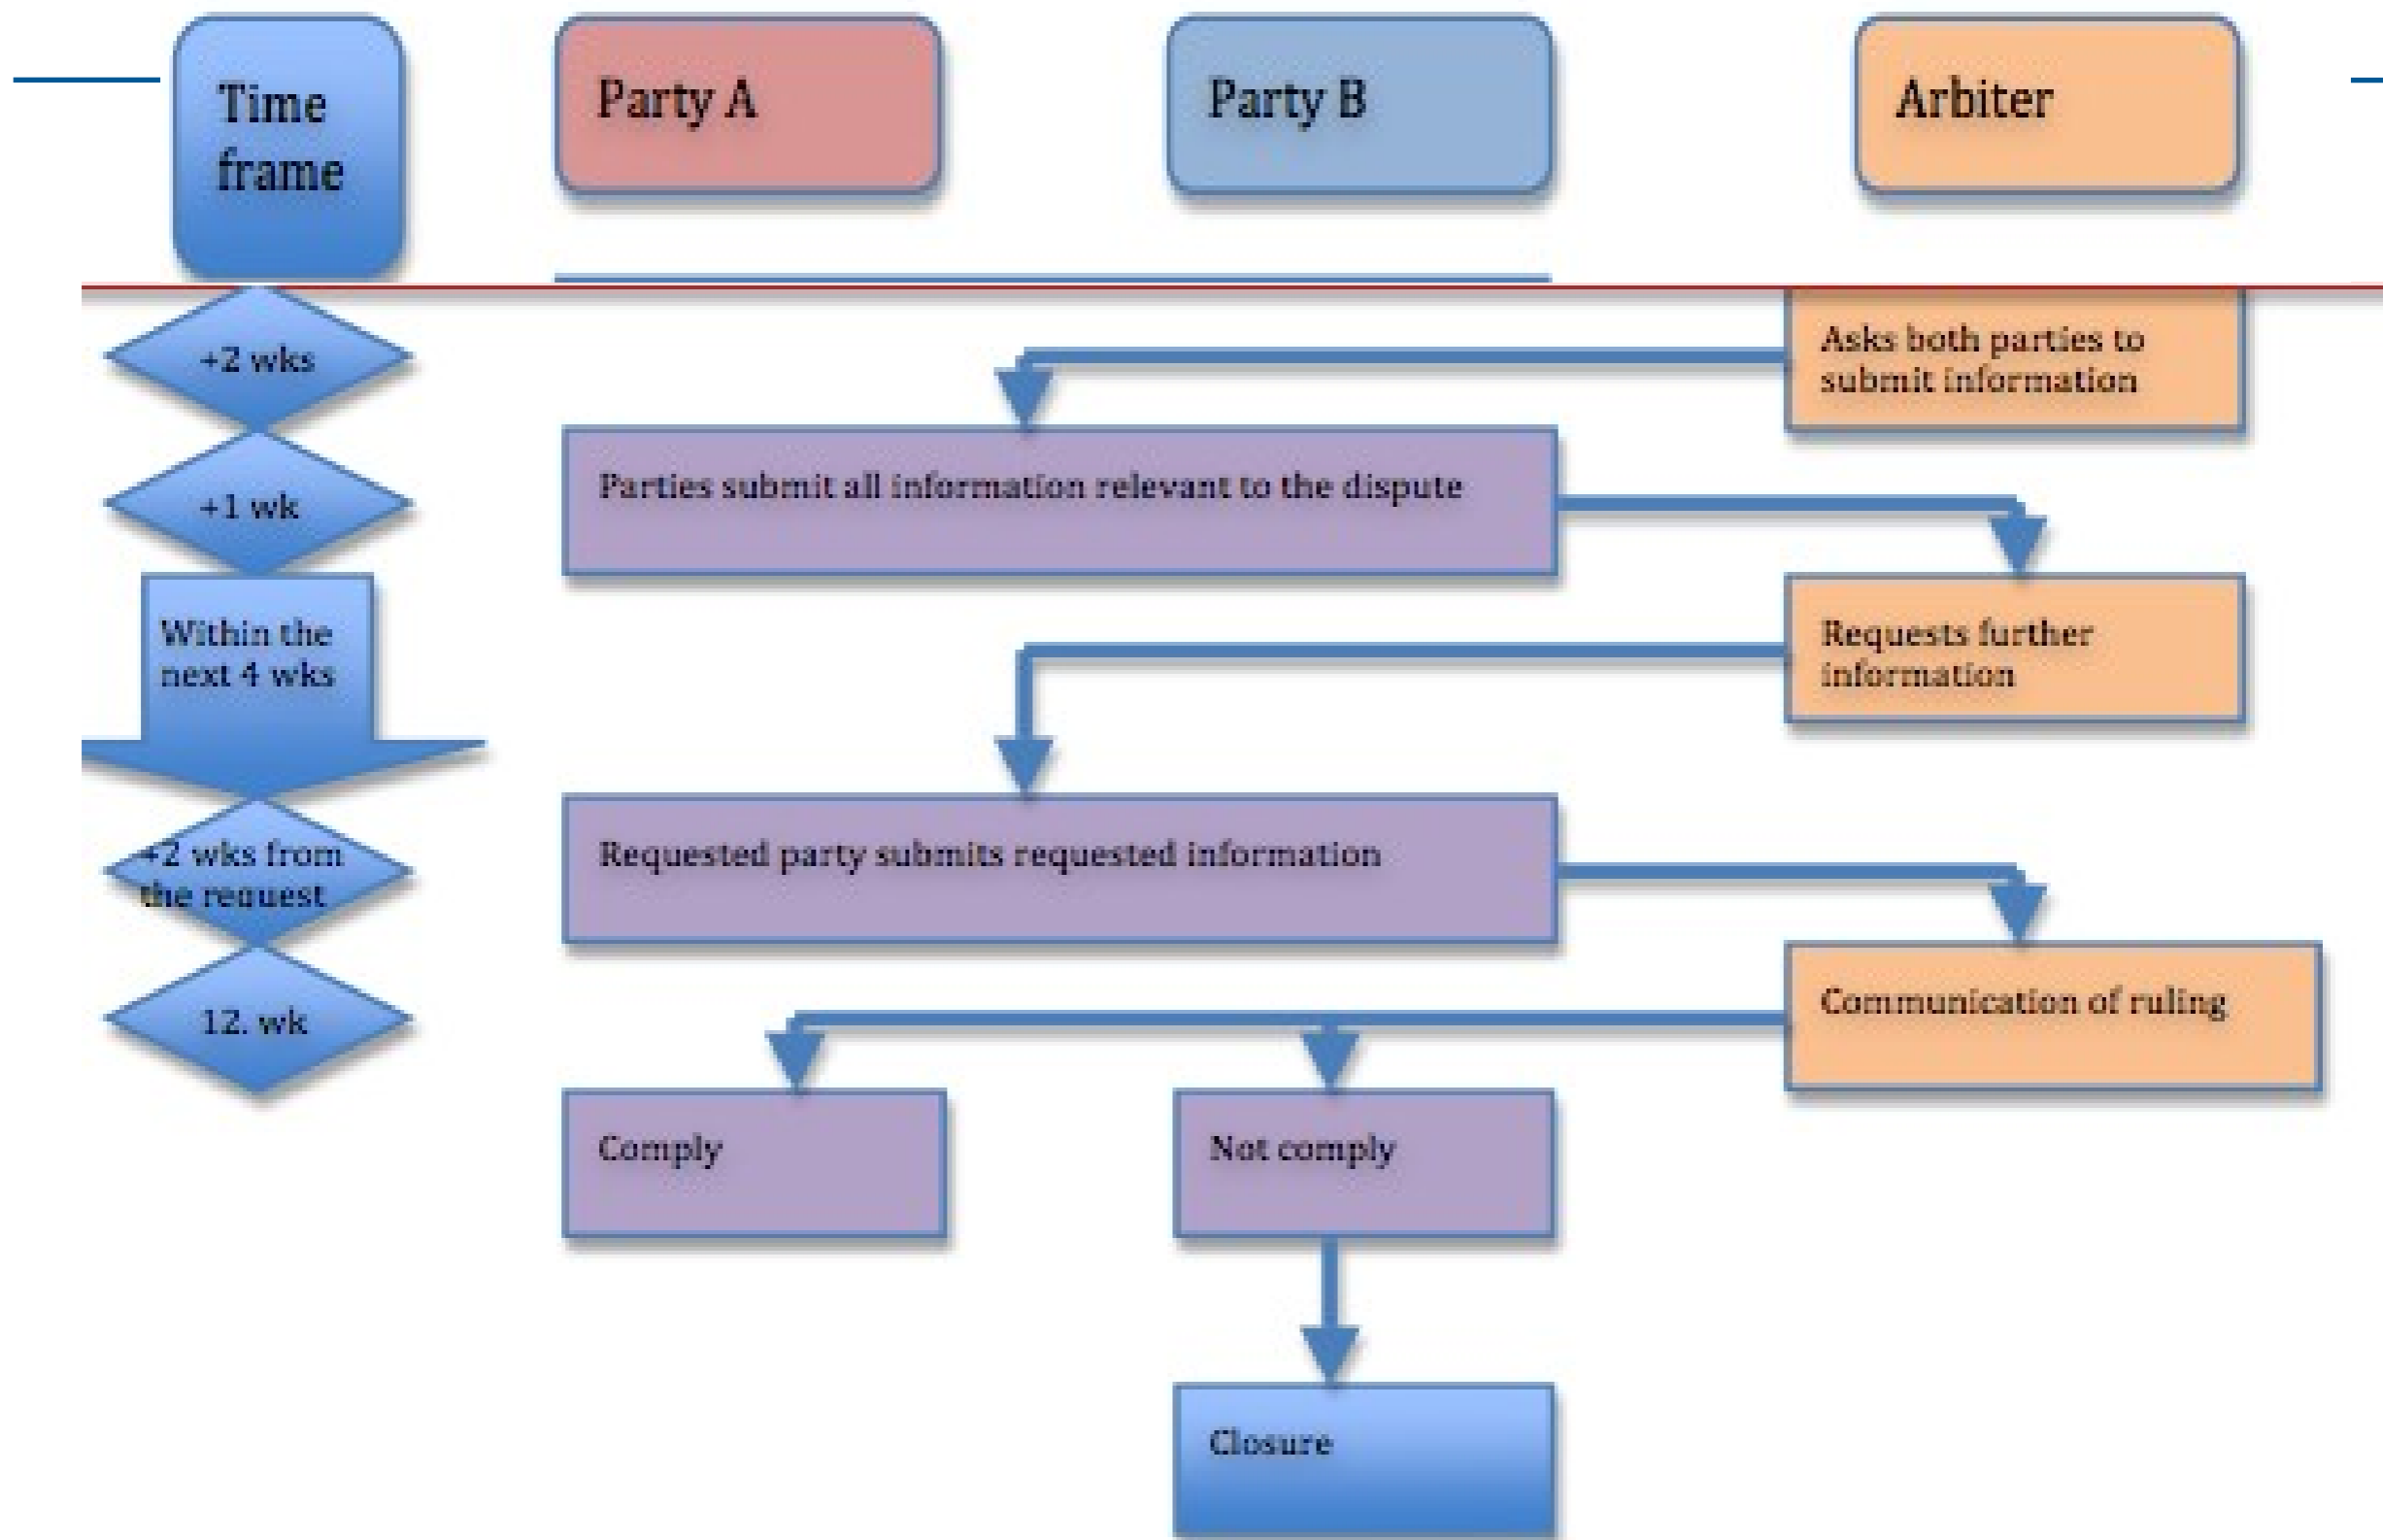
Time frame

Party A

Party B

Arbiter

+2 wks

Asks both parties to submit information

+1 wk

Parties submit all information relevant to the dispute

Within the next 4 wks

Requests further information

+2 wks from the request

Requested party submits requested information

12. wk

Communication of ruling

Comply

Not comply

Closure